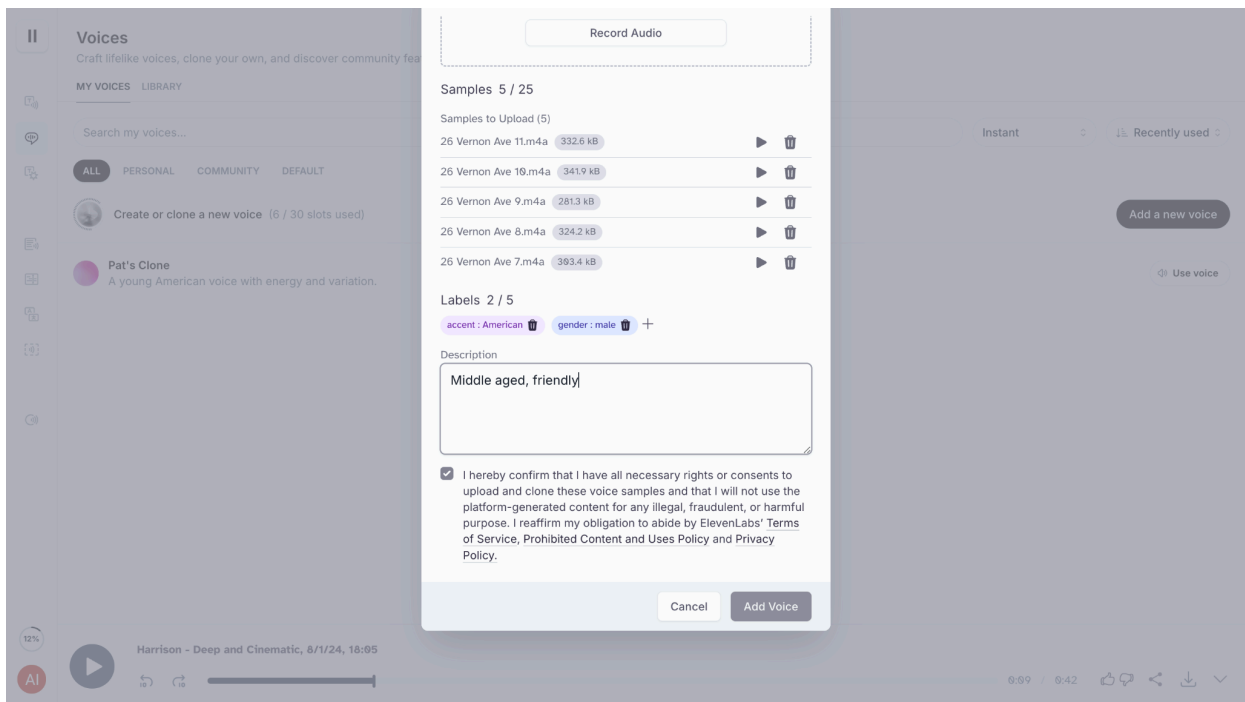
II

Voices
Craft lifelike voices, clone your own, and discover community fea

MY VOICES LIBRARY

Search my voices...

ALL PERSONAL COMMUNITY DEFAULT

Create or clone a new voice (6 / 30 slots used)

Pat's Clone
A young American voice with energy and variation.

Instant

Recently used

Add a new voice

Use voice

Record Audio

Samples 5 / 25

Samples to Upload (5)

26 Vernon Ave 11.m4a 332.6 kB
26 Vernon Ave 10.m4a 341.9 kB
26 Vernon Ave 9.m4a 281.3 kB
26 Vernon Ave 8.m4a 324.2 kB
26 Vernon Ave 7.m4a 393.4 kB

Labels 2 / 5

accent : American gender : male +

Description

Middle aged, friendly

I hereby confirm that I have all necessary rights or consents to upload and clone these voice samples and that I will not use the platform-generated content for any illegal, fraudulent, or harmful purpose. I reaffirm my obligation to abide by ElevenLabs' Terms of Service, Prohibited Content and Uses Policy and Privacy Policy.

Cancel Add Voice

12%

AI

Harrison - Deep and Cinematic, 8/1/24, 18:05

0:09 / 0:42